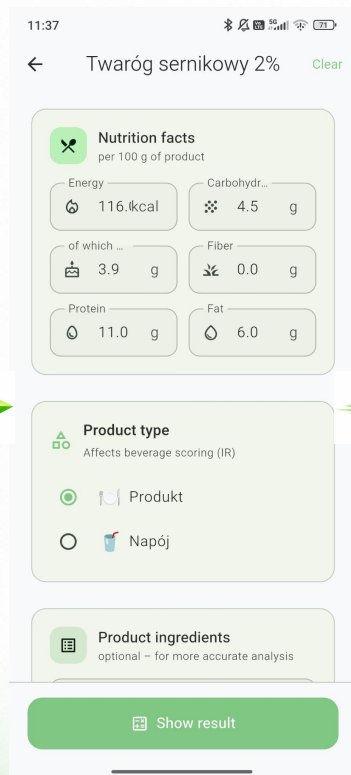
11:37 71

Twaróg sernikowy 2% Clear

Nutrition facts
per 100 g of product

| Energy | Carbohydr... |
|---|---|
| 116.1kcal | 4.5 g |
| of which ... | Fiber |
| 3.9 g | 0.0 g |
| Protein | Fat |
| 11.0 g | 6.0 g |

Product type
Affects beverage scoring (IR)

Produkt

Napój

Product ingredients
optional – for more accurate analysis

Show result